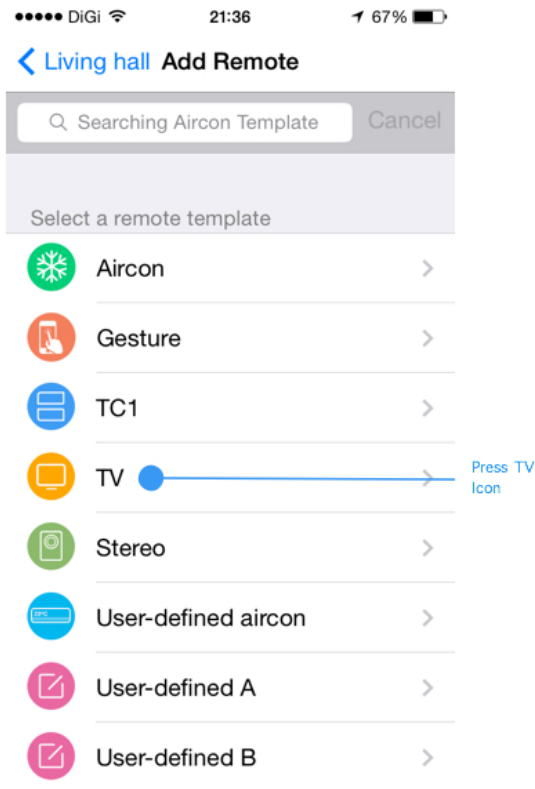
●●●●● DiGi
21:36
67%

Living hall Add Remote

Searching Aircon Template Cancel

Select a remote template

Aircon

Gesture

TC1

TV

Press TV Icon

Stereo

User-defined aircon

User-defined A

User-defined B